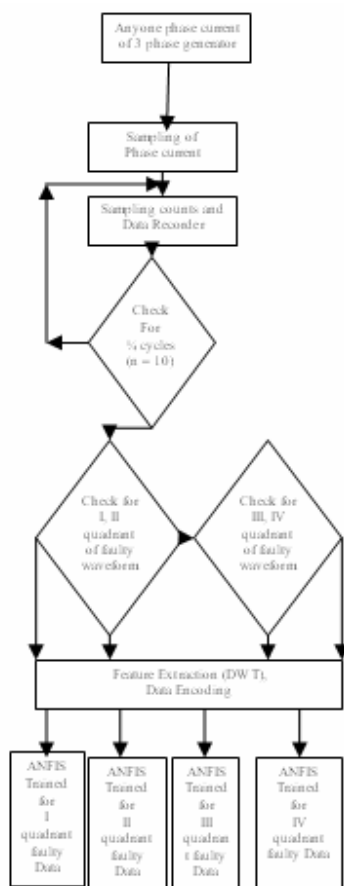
Anyone phase current of 3 phase generator

Sampling of Phase current

Sampling counts and Data Recorder

Check For ½ cycles (n = 10)

Check for I, II quadrant of faulty waveform

Check for III, IV quadrant of faulty waveform

Feature Extraction (DWT), Data Encoding

ANFIS Trained for I quadrant faulty Data

ANFIS Trained for II quadrant faulty Data

ANFIS Trained for III quadran t faulty Data

ANFIS Trained for IV quadrant faulty Data